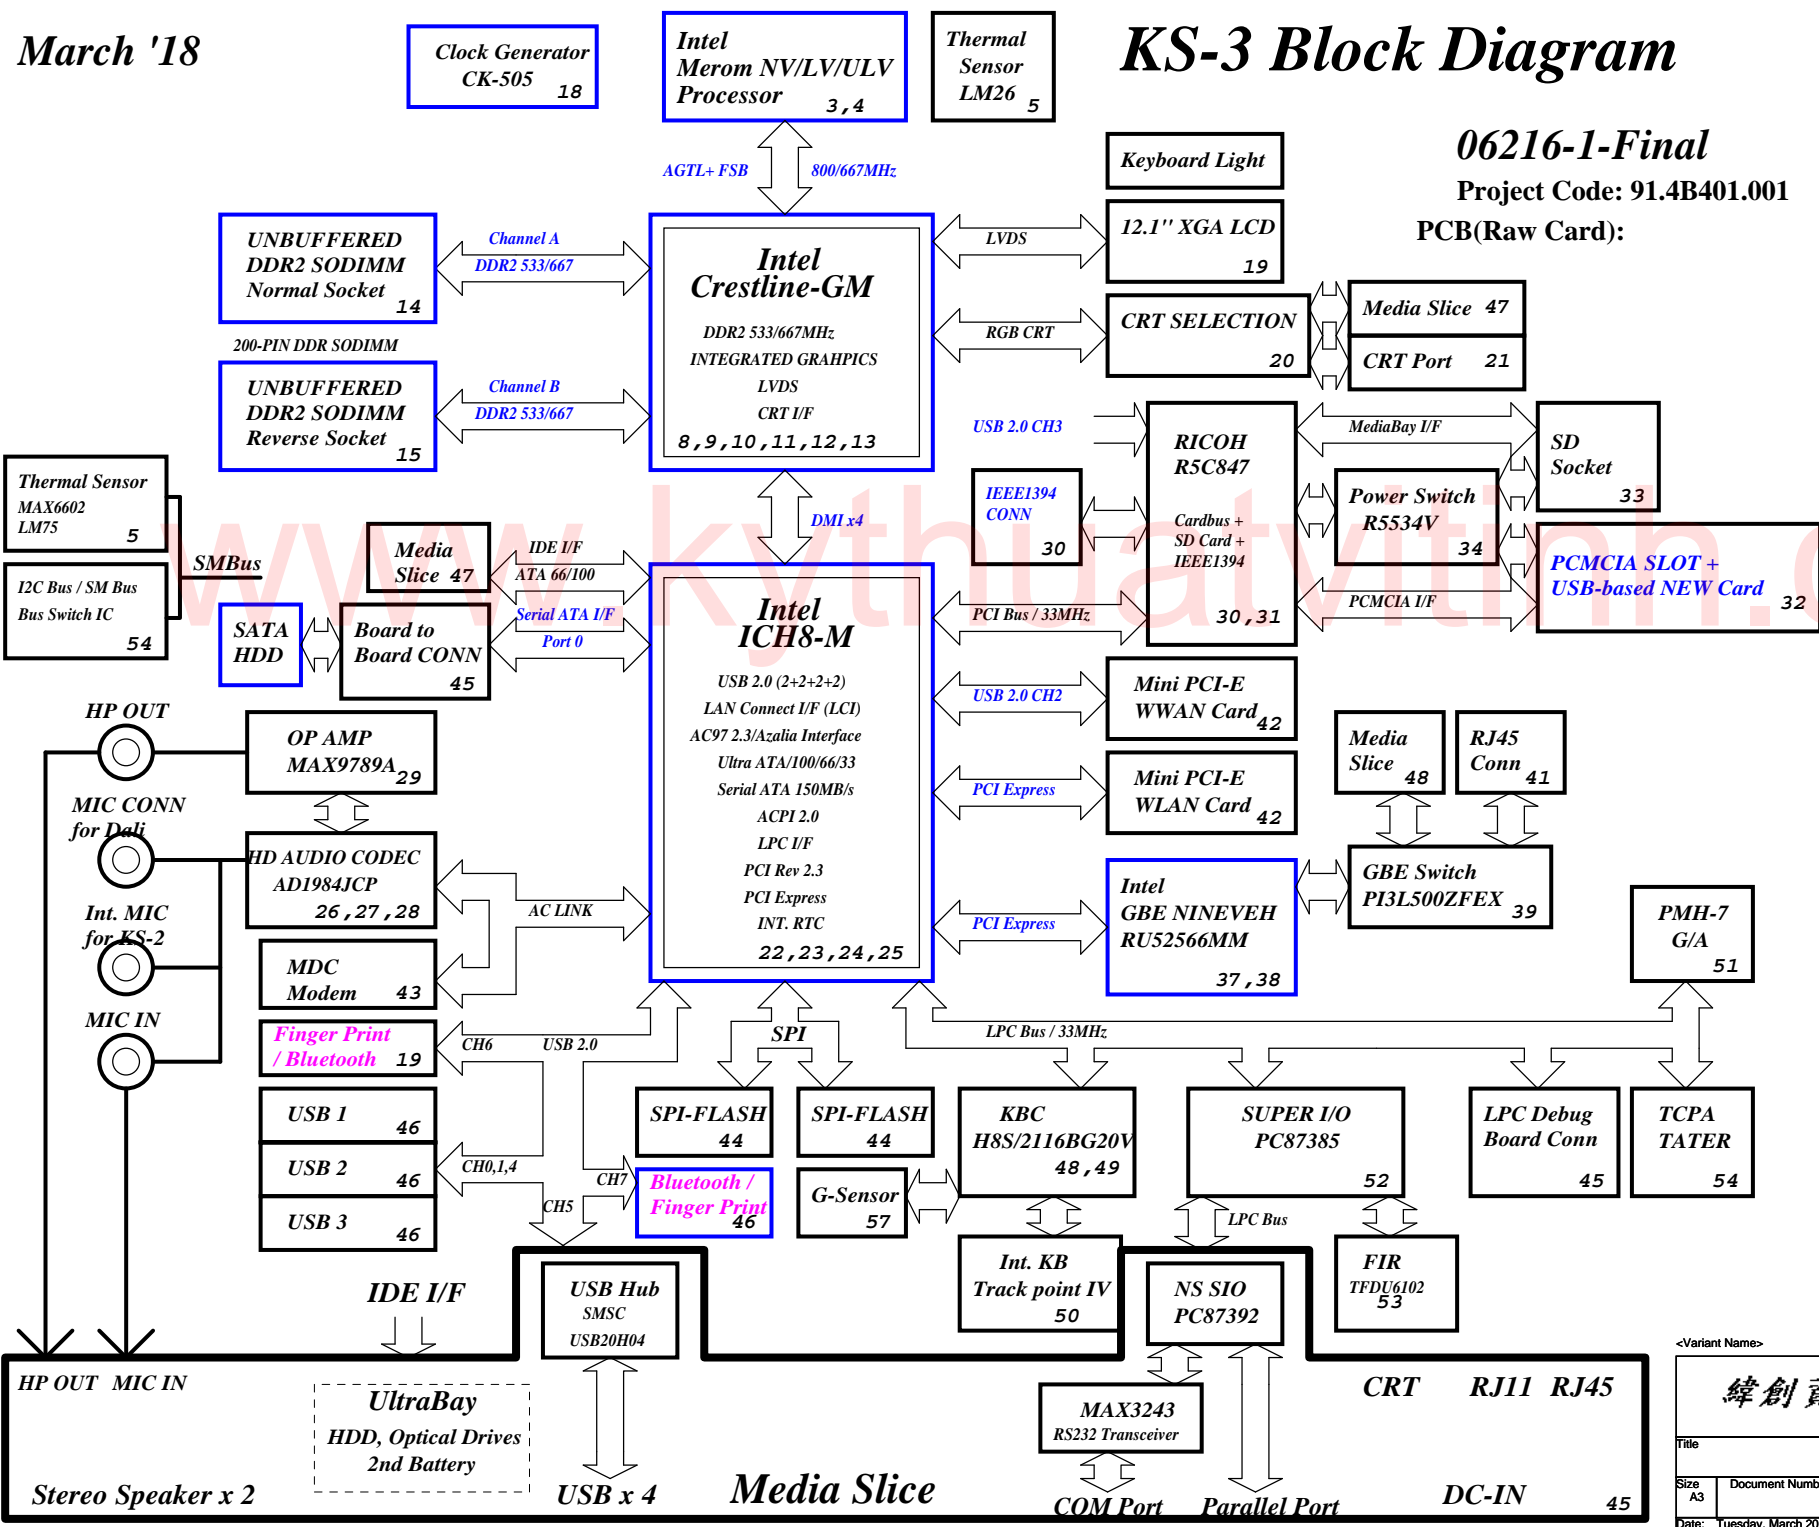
March '18

Clock Generator CK-505 18

Intel Merom NV/LV/ULV Processor 3,4

Thermal Sensor LM26 5

KS-3 Block Diagram

06216-1-Final
Project Code: 91.4B401.001
PCB(Raw Card):

AGTL+ FSB
800/667MHz

Keyboard Light

12.1" XGA LCD 19

LVDS

UNBUFFERED DDR2 SODIMM Normal Socket 14

Channel A
DDR2 533/667

200-PIN DDR SODIMM

UNBUFFERED DDR2 SODIMM Reverse Socket 15

Channel B
DDR2 533/667

Intel Crestline-GM
DDR2 533/667MHz
INTEGRATED GRAHPICS
LVDS
CRT I/F
8,9,10,11,12,13

RGB CRT

CRT SELECTION 20

Media Slice 47

CRT Port 21

USB 2.0 CH3

RICOH R5C847
Cardbus + SD Card + IEEE1394
30,31

MediaBay I/F

SD Socket 33

IEEE1394 CONN 30

Power Switch R5534V 34

PCMCIA SLOT + USB-based NEW Card 32

PCMCIA I/F

Thermal Sensor MAX6602 LM75 5

SMBus

I2C Bus / SM Bus Bus Switch IC 54

Media Slice 47

DMI x4

IDE I/F
ATA 66/100

SATA HDD

Board to Board CONN 45

Serial ATA I/F
Port 0

Intel ICH8-M
USB 2.0 (2+2+2+2)
LAN Connect I/F (LCI)
AC97 2.3/Azalia Interface
Ultra ATA/100/66/33
Serial ATA 150MB/s
ACPI 2.0
LPC I/F
PCI Rev 2.3
PCI Express
INT. RTC
22,23,24,25

PCI Bus / 33MHz

Mini PCI-E WWAN Card 42

USB 2.0 CH2

HP OUT

OP AMP MAX9789A 29

Media Slice 48

RJ45 Conn 41

MIC CONN for Dali

Mini PCI-E WLAN Card 42

PCI Express

HD AUDIO CODEC AD1984JCP 26,27,28

GBE Switch PI3L500ZFEX 39

AC LINK

Int. MIC for KS-2

Intel GBE NINEVEH RU52566MM 37,38

PCI Express

PMH-7 G/A 51

MDC Modem 43

MIC IN

Finger Print / Bluetooth 19

CH6
USB 2.0

SPI

LPC Bus / 33MHz

USB 1 46

SPI-FLASH 44

SPI-FLASH 44

KBC H8S/2116BG20V 48,49

SUPER I/O PC87385 52

LPC Debug Board Conn 45

TCPA TATER 54

USB 2 46

CH0,1,4

CH7

Bluetooth / Finger Print 46

G-Sensor 57

CH5

USB 3 46

LPC Bus

IDE I/F

USB Hub SMSC USB20H04

Int. KB Track point IV 50

NS SIO PC87392

FIR TFDU6102 53

HP OUT MIC IN

UltraBay
HDD, Optical Drives
2nd Battery

MAX3243
RS232 Transceiver

CRT RJ11 RJ45

Stereo Speaker x 2

USB x 4

Media Slice

COM Port

Parallel Port

DC-IN 45

<Variant Name>
緯創
Title
Size A3
Document Numb
Date: Tuesday, March 20

www.kythuatvitinh.c